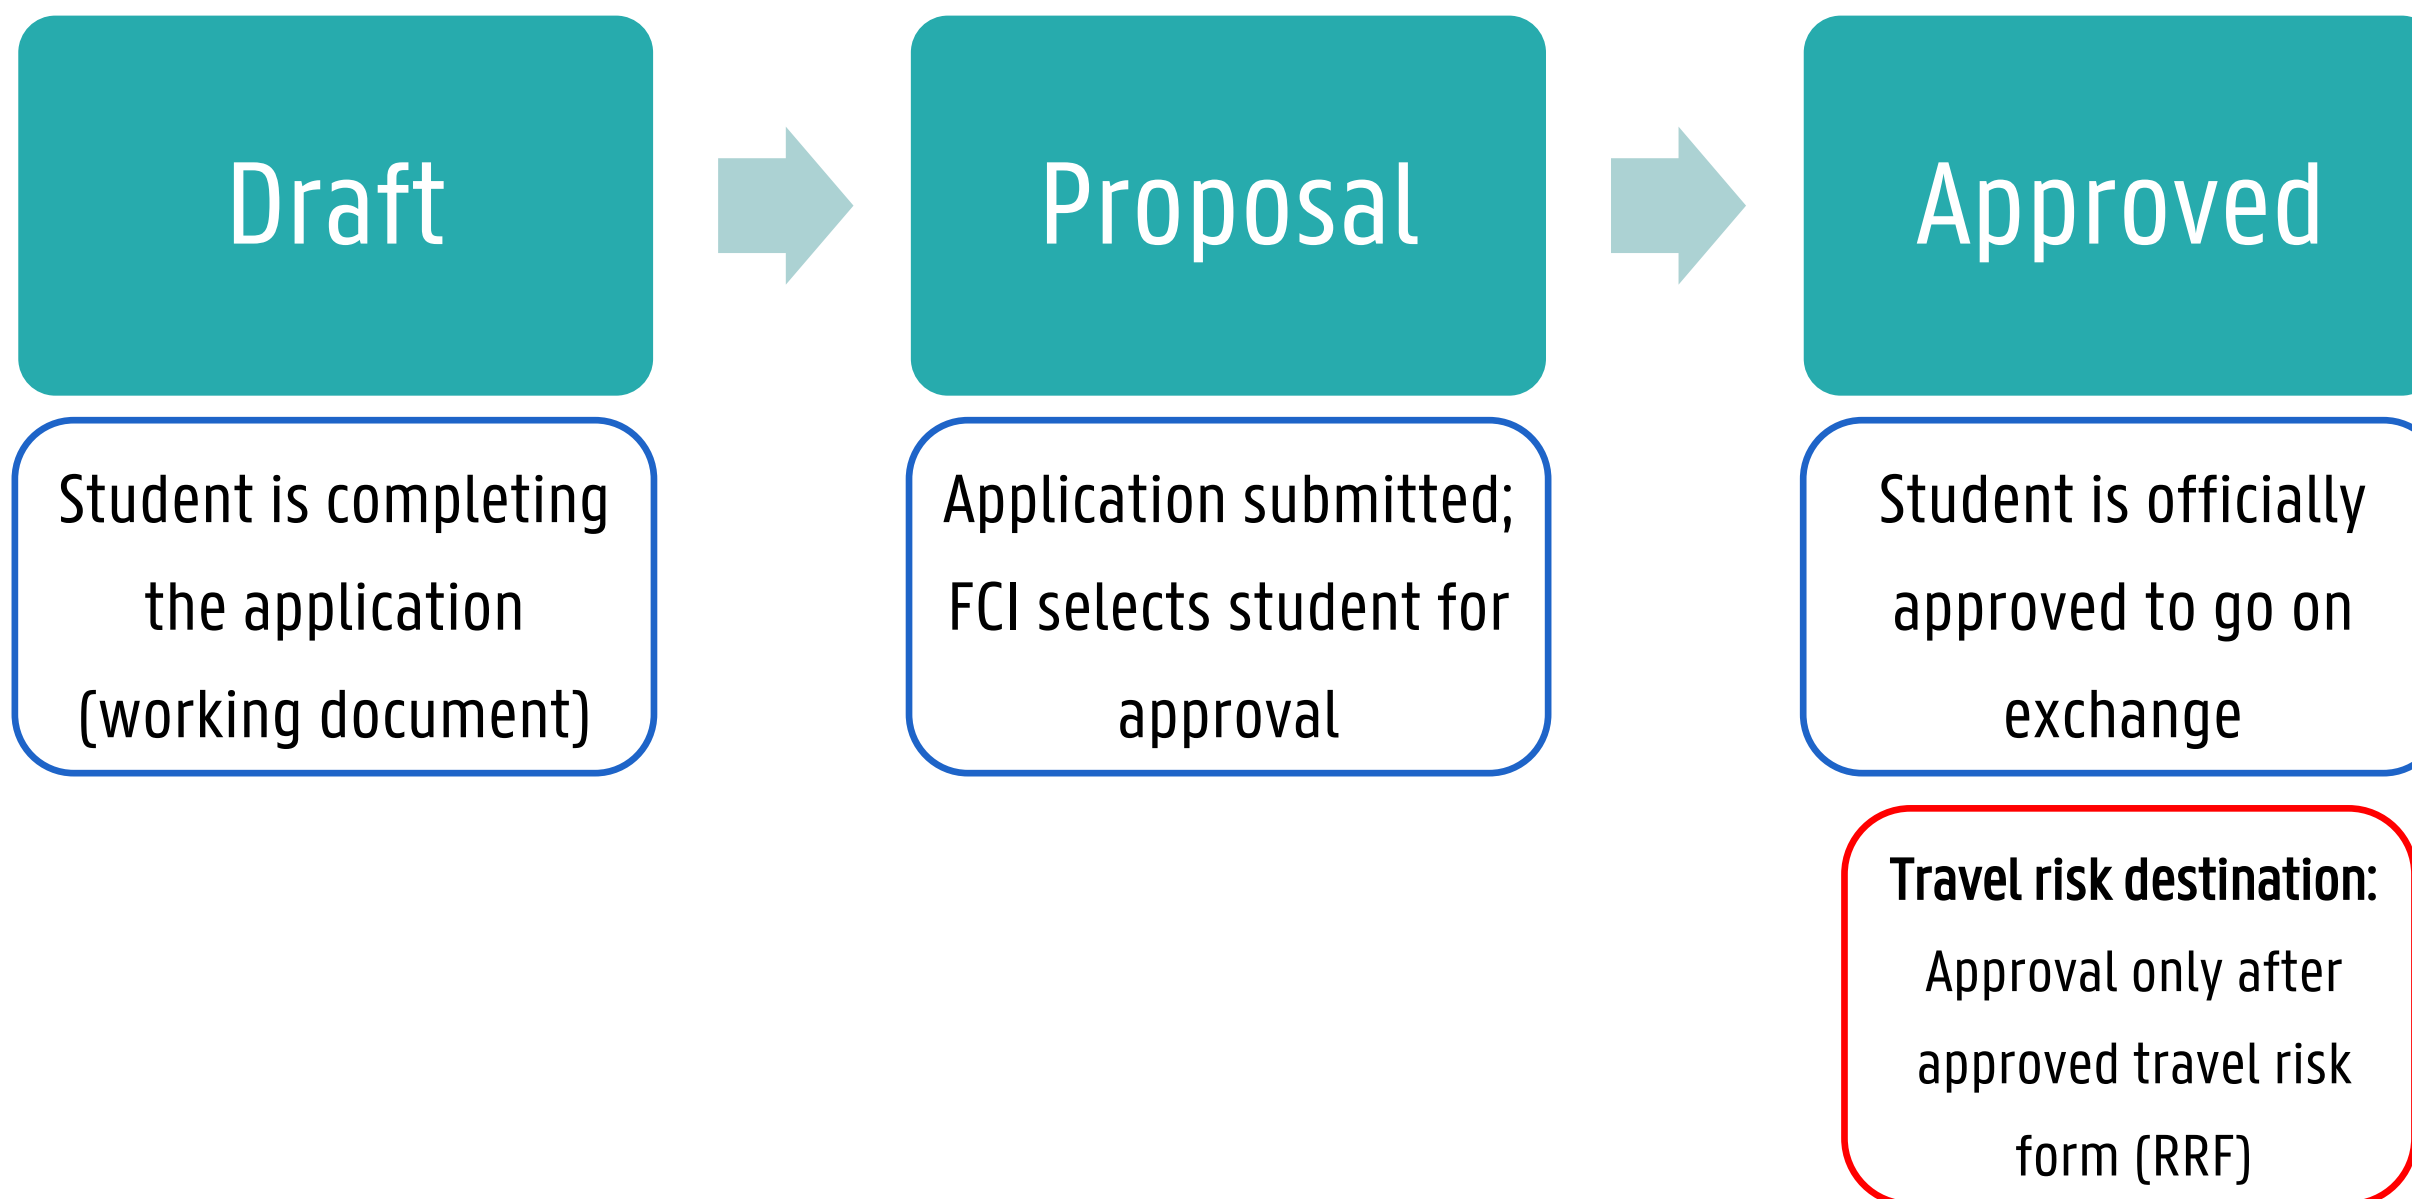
Draft

Student is completing the application (working document)

Proposal

Application submitted; FCI selects student for approval

Approved

Student is officially approved to go on exchange

**Travel risk destination:** Approval only after approved travel risk form (RRF)